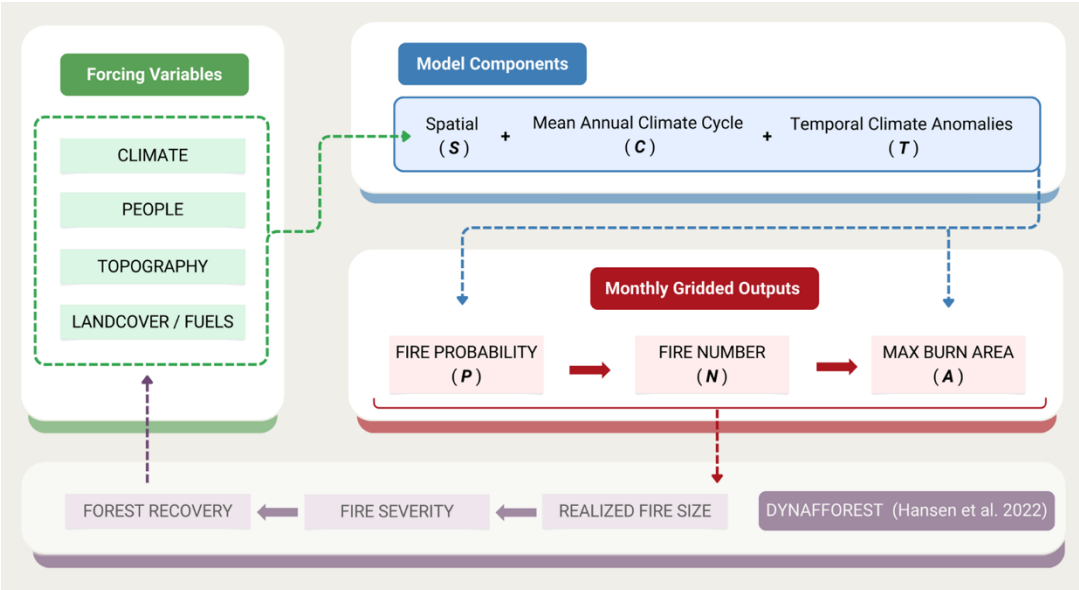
Forcing Variables

CLIMATE

PEOPLE

TOPOGRAPHY

LANDCOVER / FUELS

Model Components

Spatial ( S ) + Mean Annual Climate Cycle ( C ) + Temporal Climate Anomalies ( T )

Monthly Gridded Outputs

FIRE PROBABILITY ( P )

FIRE NUMBER ( N )

MAX BURN AREA ( A )

FOREST RECOVERY

FIRE SEVERITY

REALIZED FIRE SIZE

DYNAFFOREST (Hansen et al. 2022)